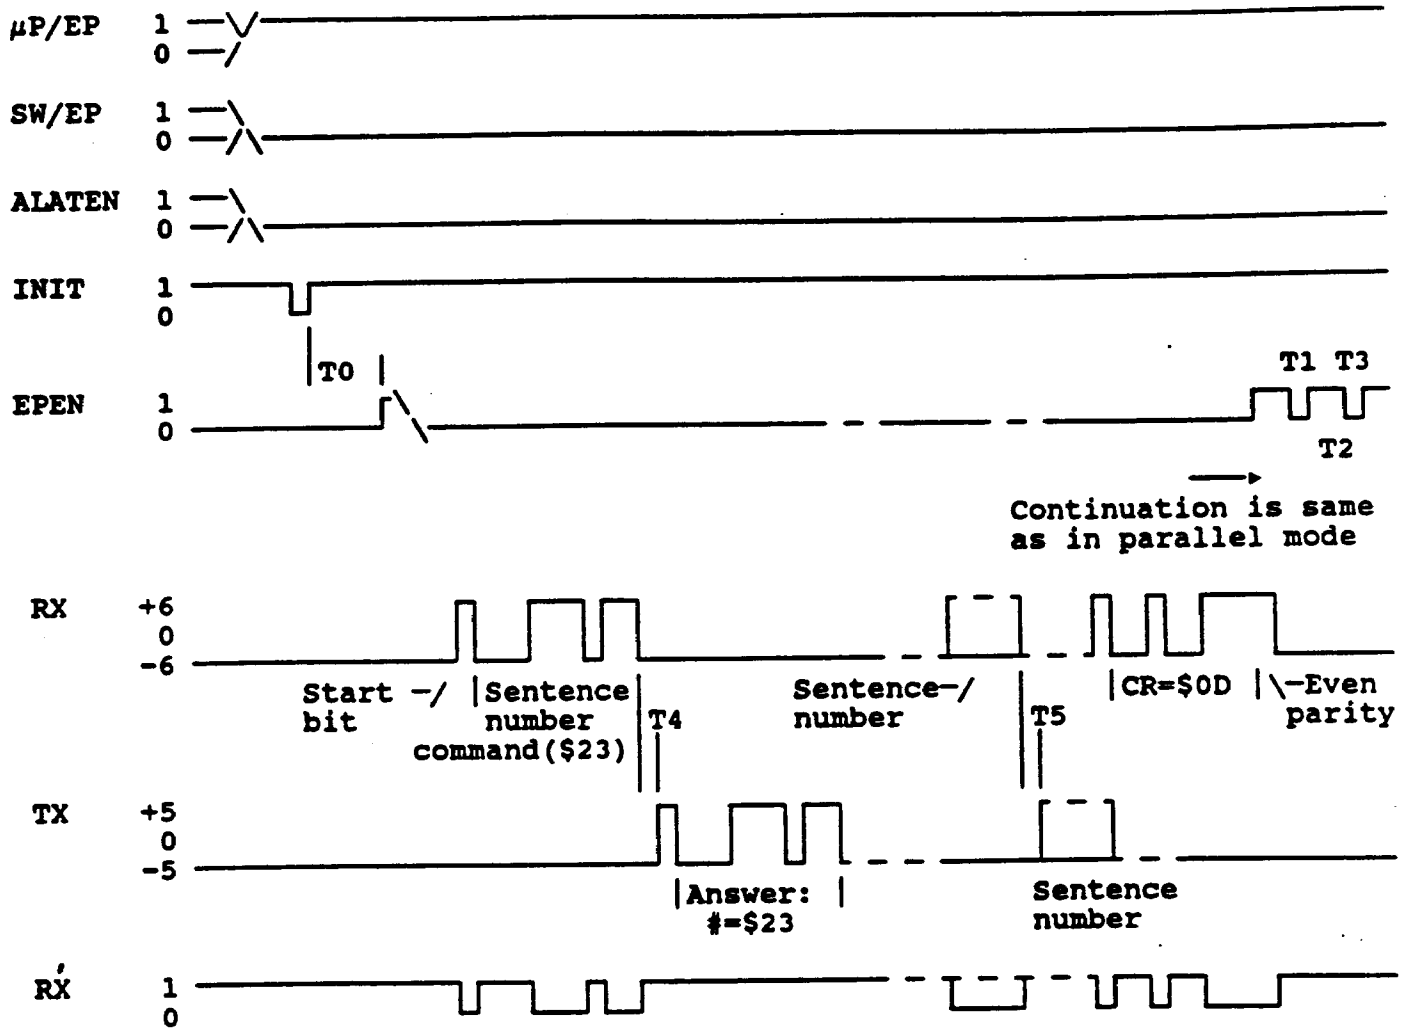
μP/EP 1
0

SW/EP 1
0

ALATEN 1
0

INIT 1
0

T0

EPEN 1
0

T1 T3

T2

Continuation is same as in parallel mode

RX +6
0
-6

Start bit

Sentence number command($23)

T4

Sentence number

T5

CR=$0D

Even parity

TX +5
0
-5

Answer: #=$23

Sentence number

RX' 1
0